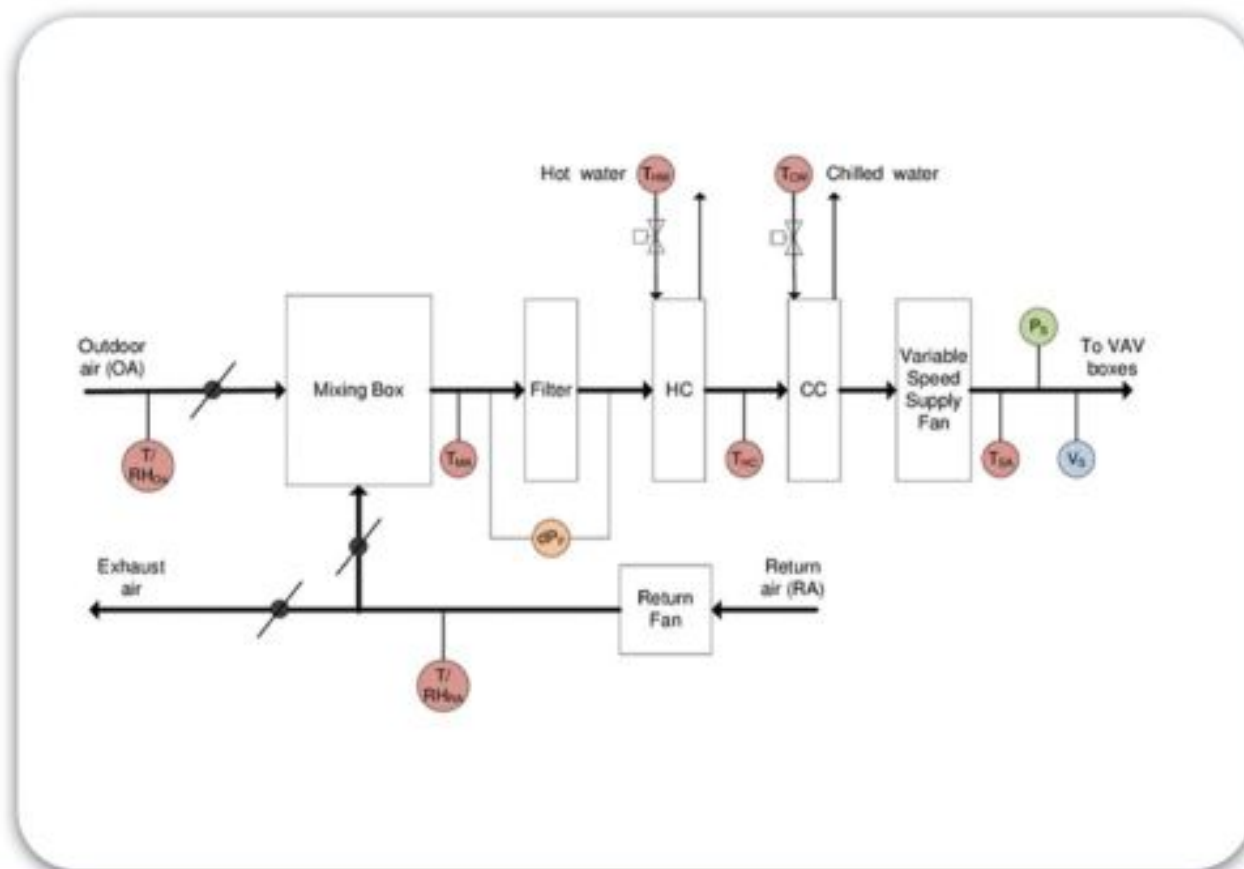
Hot water $T_{HW}$

$T_{CW}$ Chilled water

Outdoor air (OA)

$T/RH_{OA}$

Mixing Box

$T_{MA}$

Filter

$dP_F$

HC

$T_{HC}$

CC

Variable Speed Supply Fan

$P_S$

To VAV boxes

$T_{SA}$

$V_S$

Exhaust air

$T/RH_{RA}$

Return Fan

Return air (RA)